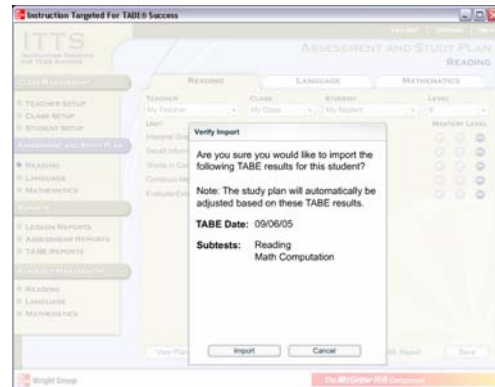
Instruction Targeted For TABE® Success

ITTS

ASSESSMENT AND STUDY PLAN
READING

CLASS MANAGEMENT
TEACHER SETUP
CLASS SETUP
STUDENT SETUP
ASSESSMENT AND STUDY PLAN
READING
LANGUAGE
MATHEMATICS
REPORTS
LESSON REPORTS
ASSESSMENT REPORTS
TABE REPORTS
RESOURCE MANAGEMENT
READING
LANGUAGE
MATHEMATICS

READING LANGUAGE MATHEMATICS

TEACHER
My Teacher
CLASS
My Class
STUDENT
My Student
LEVEL
UNIT
MASTERY LEVEL

Verify Import

Are you sure you would like to import the following TABE results for this student?

Note: The study plan will automatically be adjusted based on these TABE results.

TABE Date: 09/06/05

Subtests: Reading
Math Computation

Import Cancel

Save

Wright Group

The McGraw-Hill Companies